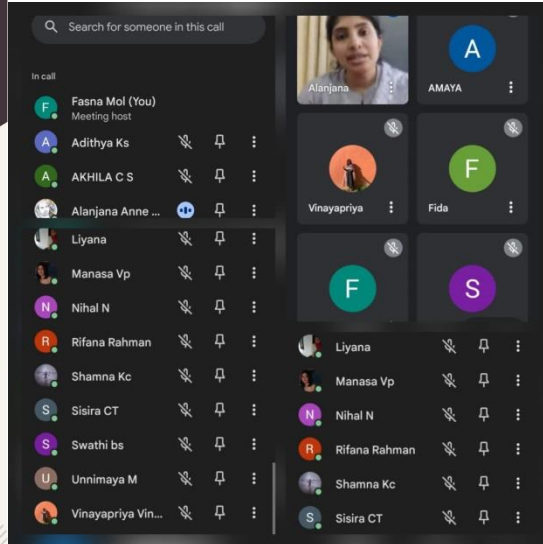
Search for someone in this call

In call

F Fasna Mol (You)
Meeting host

A Adithya Ks

A AKHILA C S

Alanjana Anne ...

Liyana

Manasa Vp

N Nihal N

R Rifana Rahman

Shamna Kc

S Sisira CT

S Swathi bs

U Unnimaya M

Vinayapriya Vin...

Alanjana

A AMAYA

Vinayapriya

F Fida

F

S

Liyana

Manasa Vp

N Nihal N

R Rifana Rahman

Shamna Kc

S Sisira CT